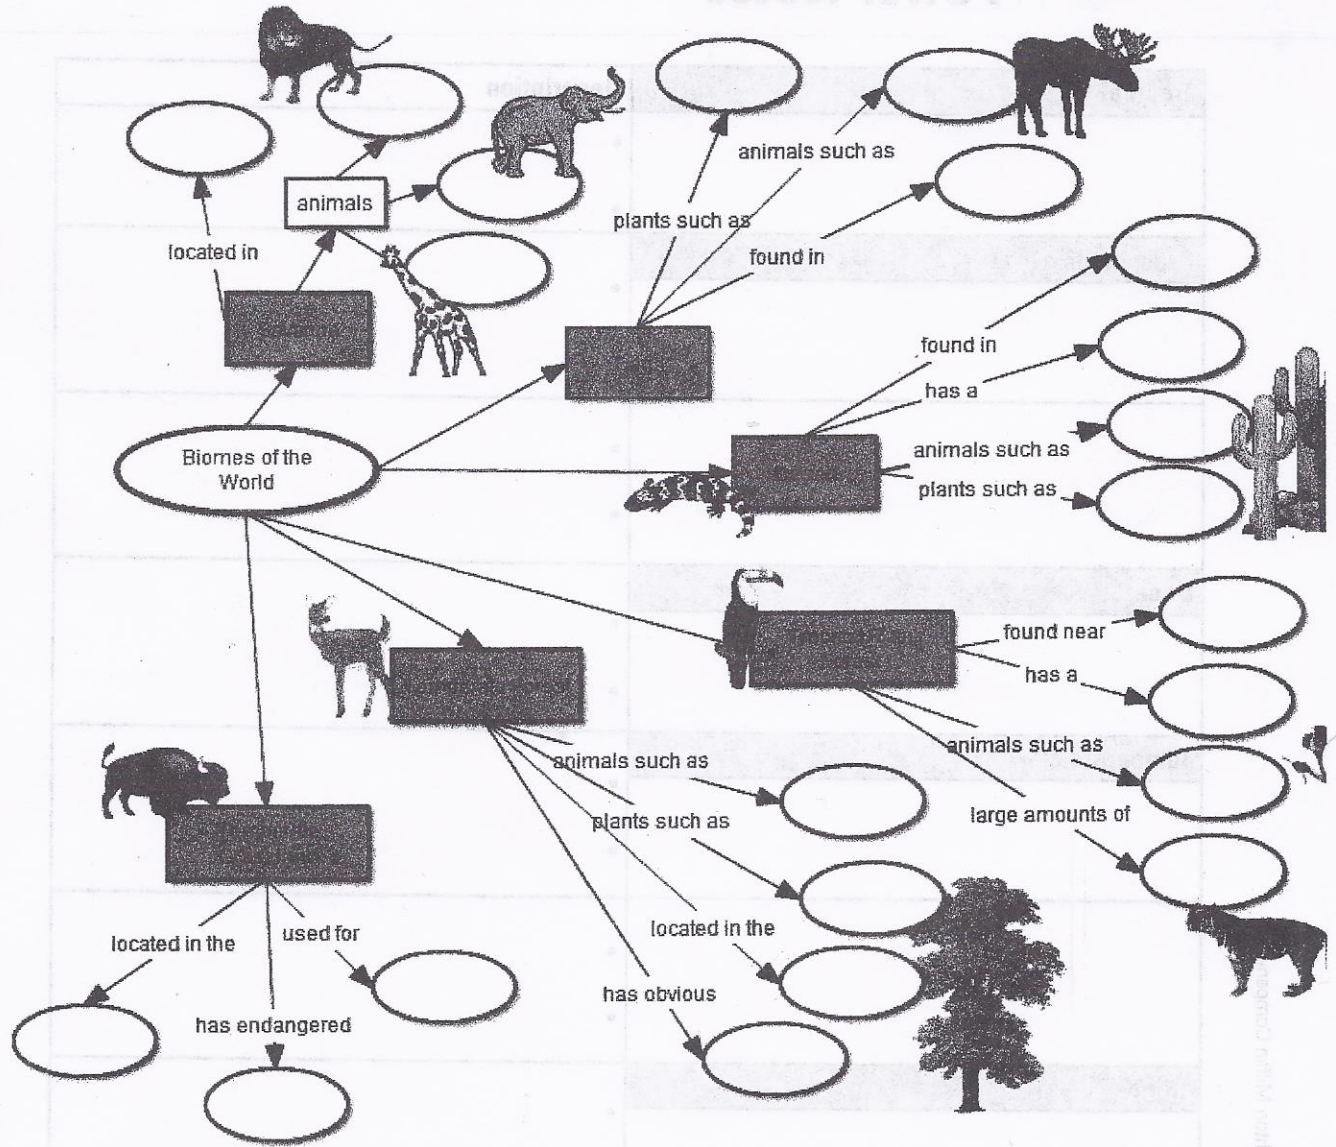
animals

located in

plants such as

animals such as

found in

found in

has a

Biomes of the World

animals such as

plants such as

found near

has a

animals such as

animals such as

large amounts of

plants such as

located in the

located in the

used for

has obvious

has endangered